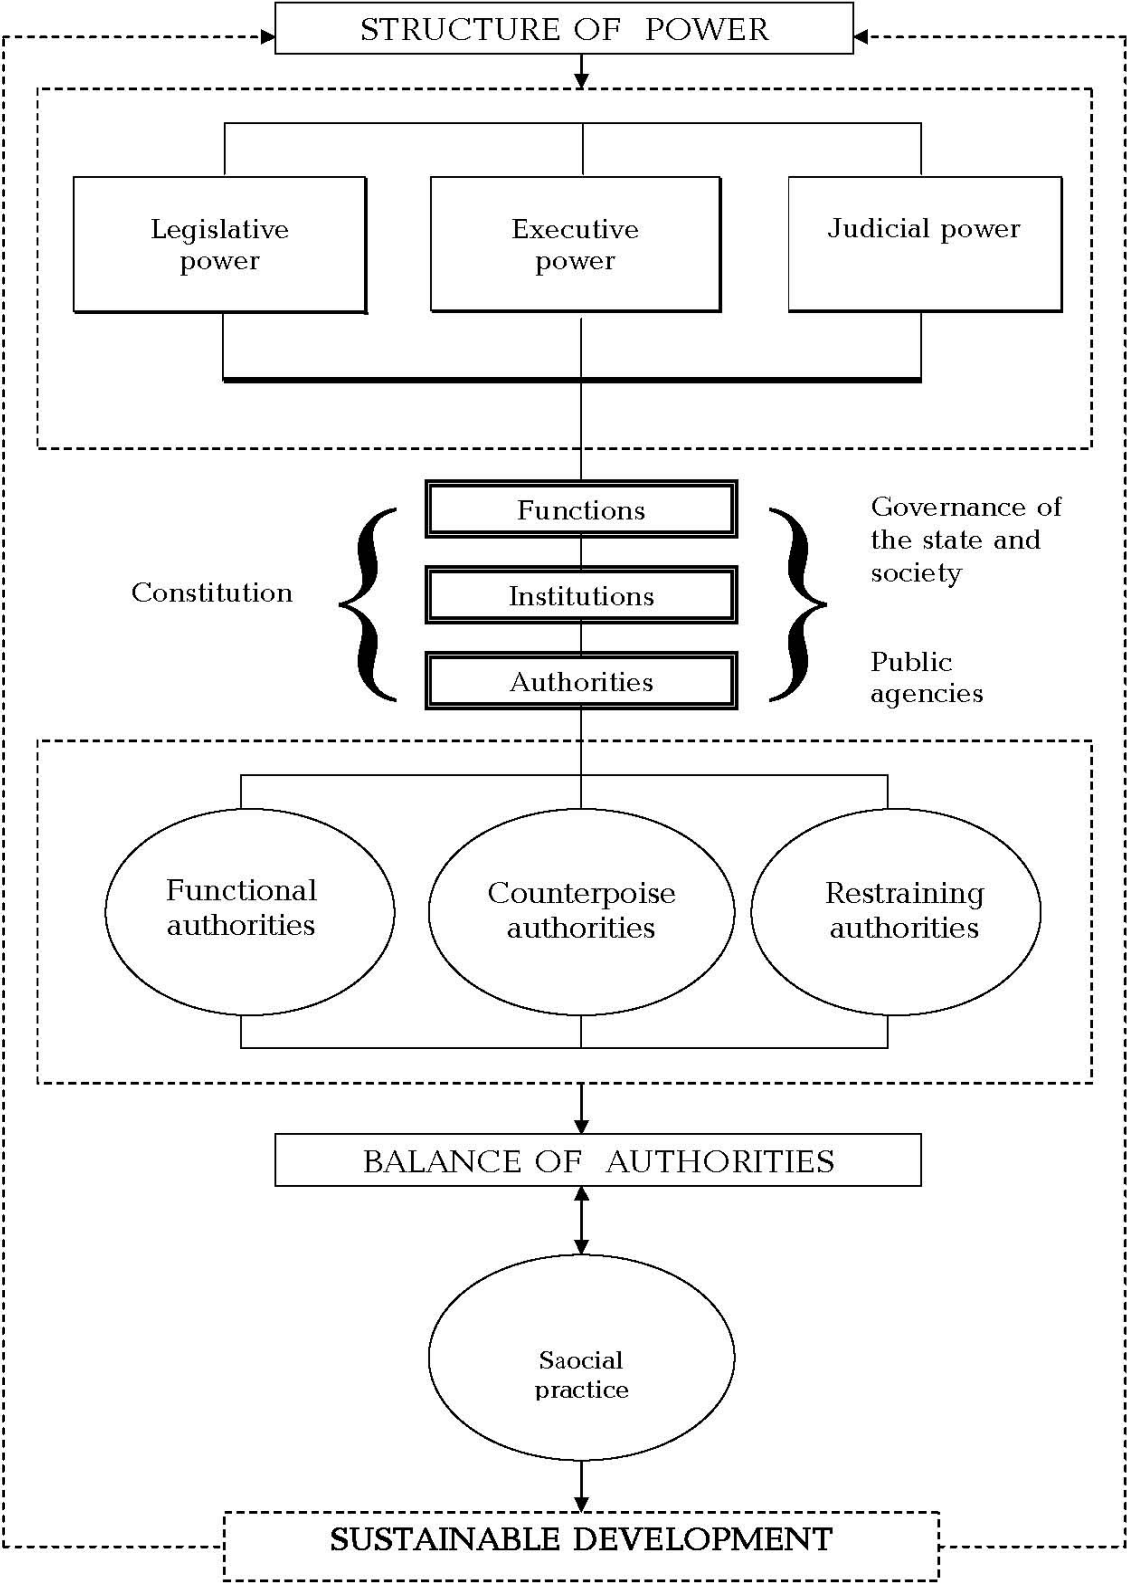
STRUCTURE OF POWER

Legislative power

Executive power

Judicial power

Functions

Institutions

Authorities

Constitution

Governance of the state and society

Public agencies

Functional authorities

Counterpoise authorities

Restraining authorities

BALANCE OF AUTHORITIES

Saocial practice

SUSTAINABLE DEVELOPMENT